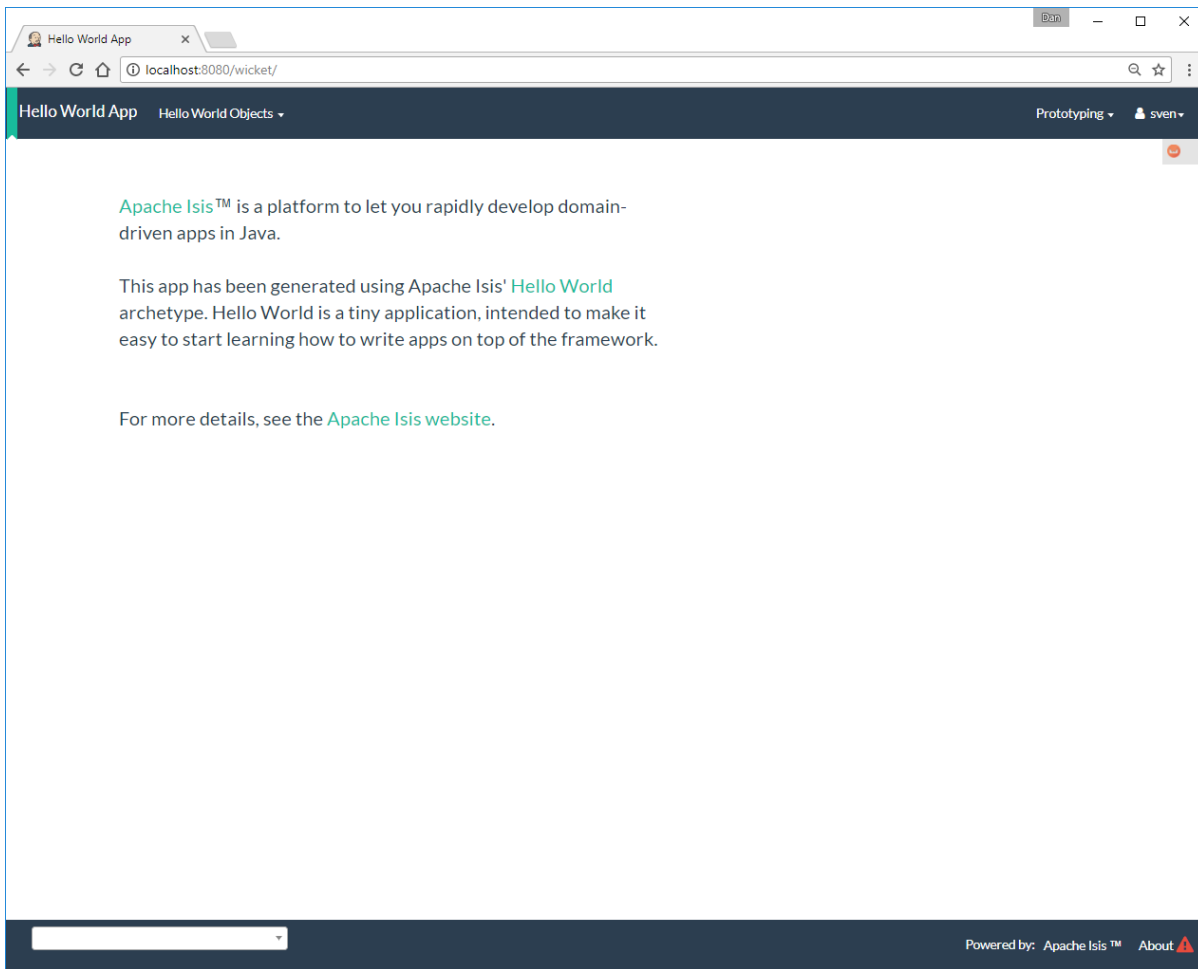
Hello World App ×

Dan

localhost:8080/wicket/

Hello World App Hello World Objects

Prototyping sven

Apache Isis™ is a platform to let you rapidly develop domain-driven apps in Java.

This app has been generated using Apache Isis' Hello World archetype. Hello World is a tiny application, intended to make it easy to start learning how to write apps on top of the framework.

For more details, see the Apache Isis website.

Powered by: Apache Isis ™ About